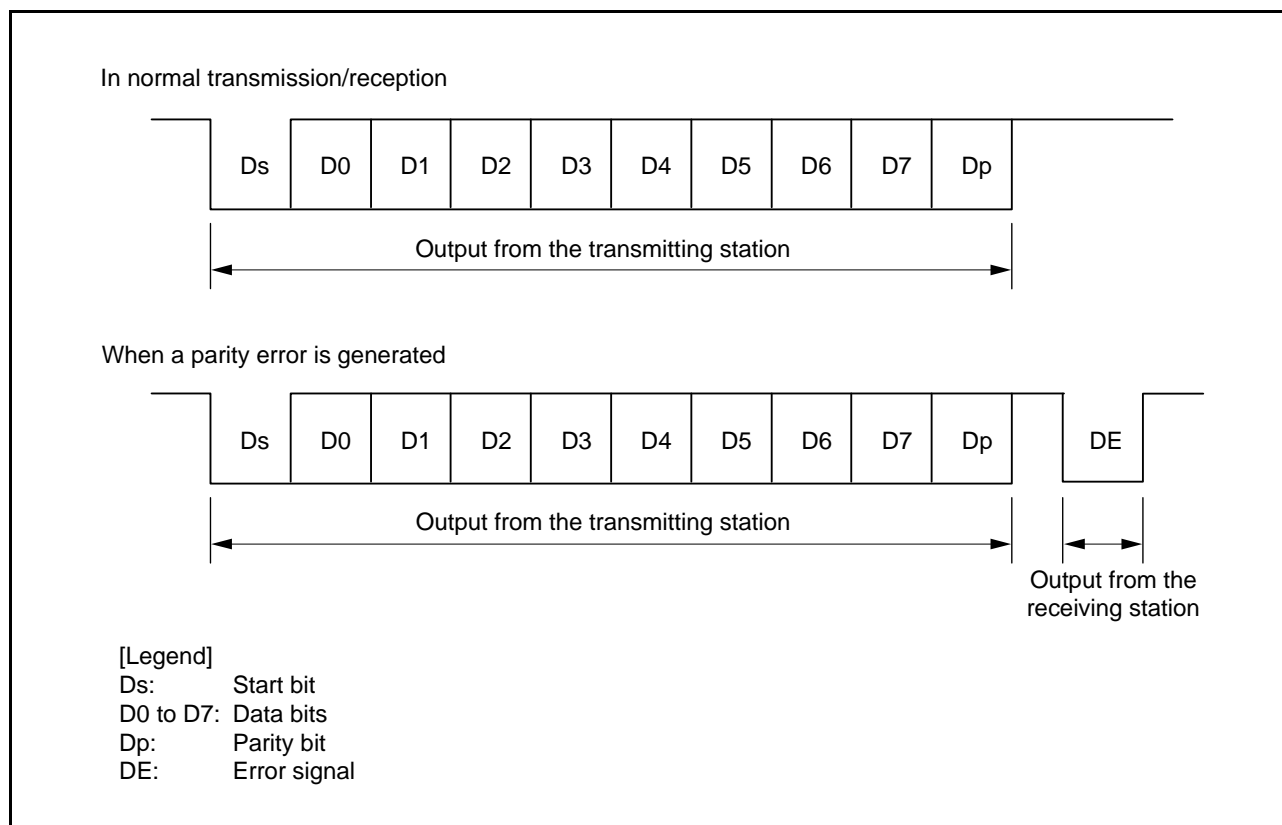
In normal transmission/reception

| Ds | D0 | D1 | D2 | D3 | D4 | D5 | D6 | D7 | Dp |
|---|---|---|---|---|---|---|---|---|---|

Output from the transmitting station

When a parity error is generated

| Ds | D0 | D1 | D2 | D3 | D4 | D5 | D6 | D7 | Dp | DE |
|---|---|---|---|---|---|---|---|---|---|---|

Output from the transmitting station

Output from the receiving station

[Legend]
Ds: Start bit
D0 to D7: Data bits
Dp: Parity bit
DE: Error signal